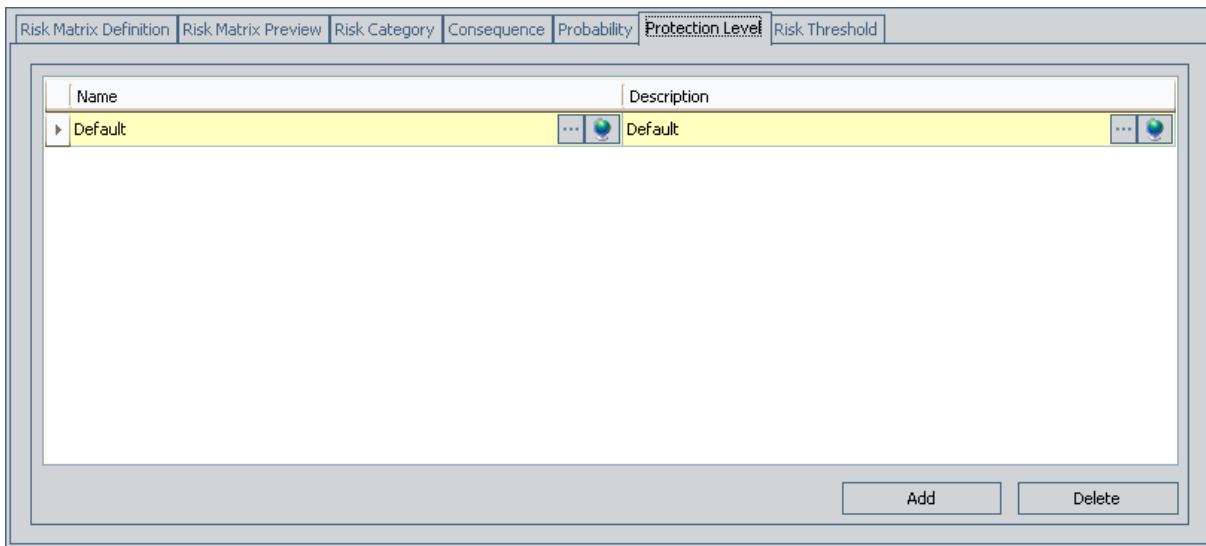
Risk Matrix Definition | Risk Matrix Preview | Risk Category | Consequence | Probability | Protection Level | Risk Threshold

| Name | Description |
|---|---|
| Default ... | Default ... |

Add Delete